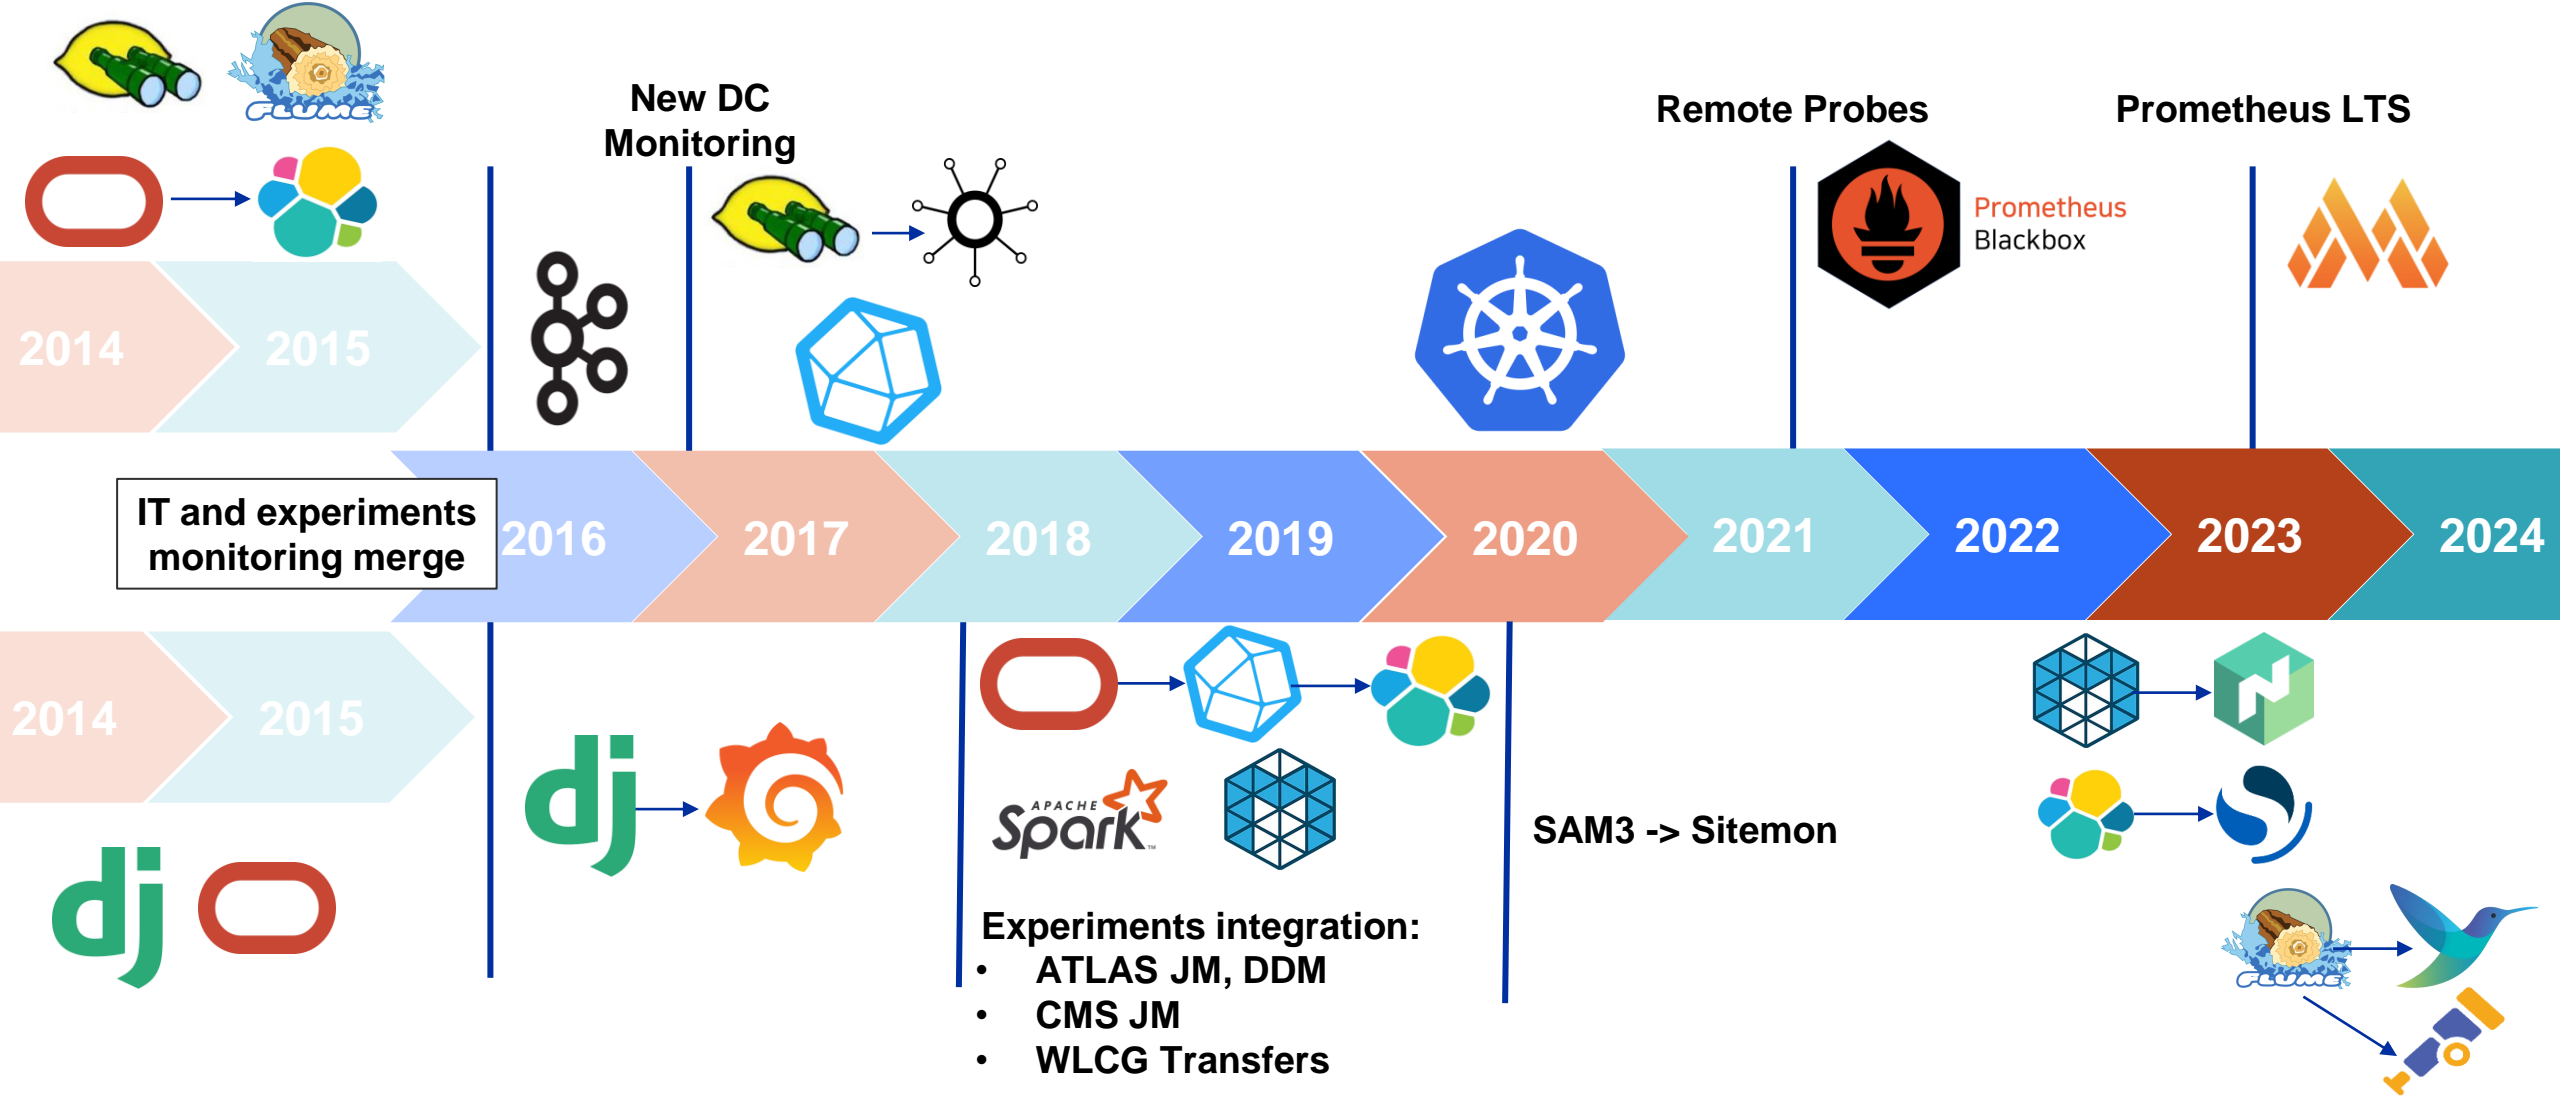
FLUME

New DC Monitoring

Remote Probes

Prometheus LTS

Prometheus Blackbox

2014 2015

IT and experiments monitoring merge

2016 2017 2018 2019 2020 2021 2022 2023 2024

2014 2015

APACHE Spark

SAM3 -> Sitemon

Experiments integration:
• ATLAS JM, DDM
• CMS JM
• WLCG Transfers

FLUME